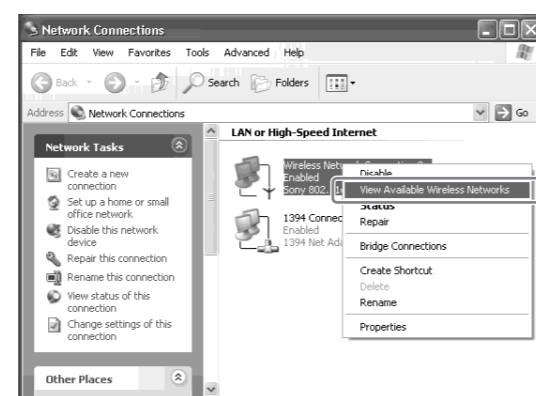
Network Connections

File Edit View Favorites Tools Advanced Help

Back Search Folders

Address Network Connections Go

Network Tasks

Create a new connection

Set up a home or small office network

Disable this network device

Repair this connection

Rename this connection

View status of this connection

Change settings of this connection

Other Places

LAN or High-Speed Internet

Wireless Net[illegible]
Enabled
Sony 802.1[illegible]

1394 Connec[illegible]
Enabled
1394 Net Ada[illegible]

Disable
View Available Wireless Networks
Status
Repair
Bridge Connections
Create Shortcut
Delete
Rename
Properties